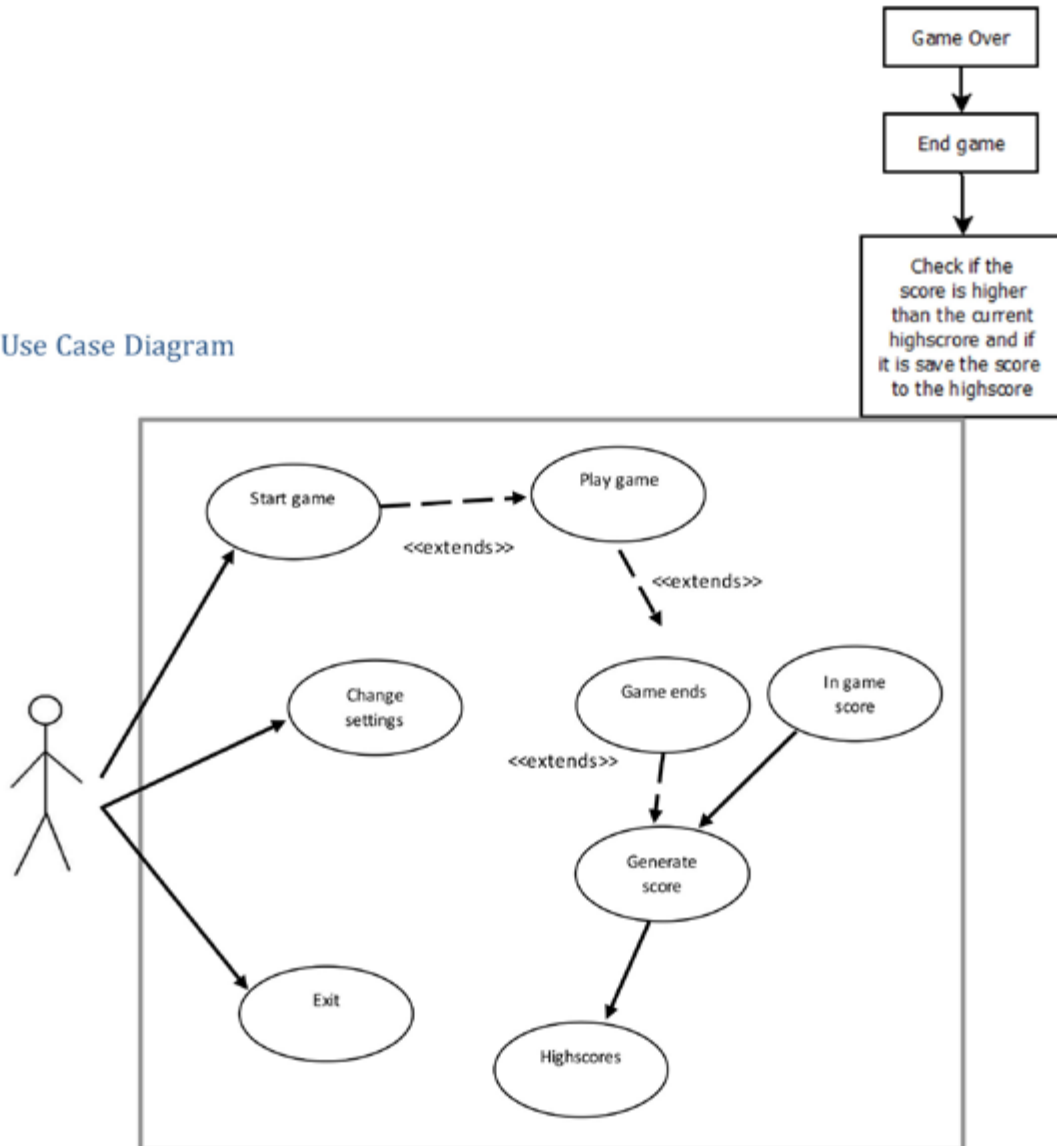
Game Over

End game

Check if the score is higher than the current highscrore and if it is save the score to the highscore

Use Case Diagram

Start game

Play game

<<extends>>

<<extends>>

Change settings

Game ends

In game score

<<extends>>

Generate score

Exit

Highscores